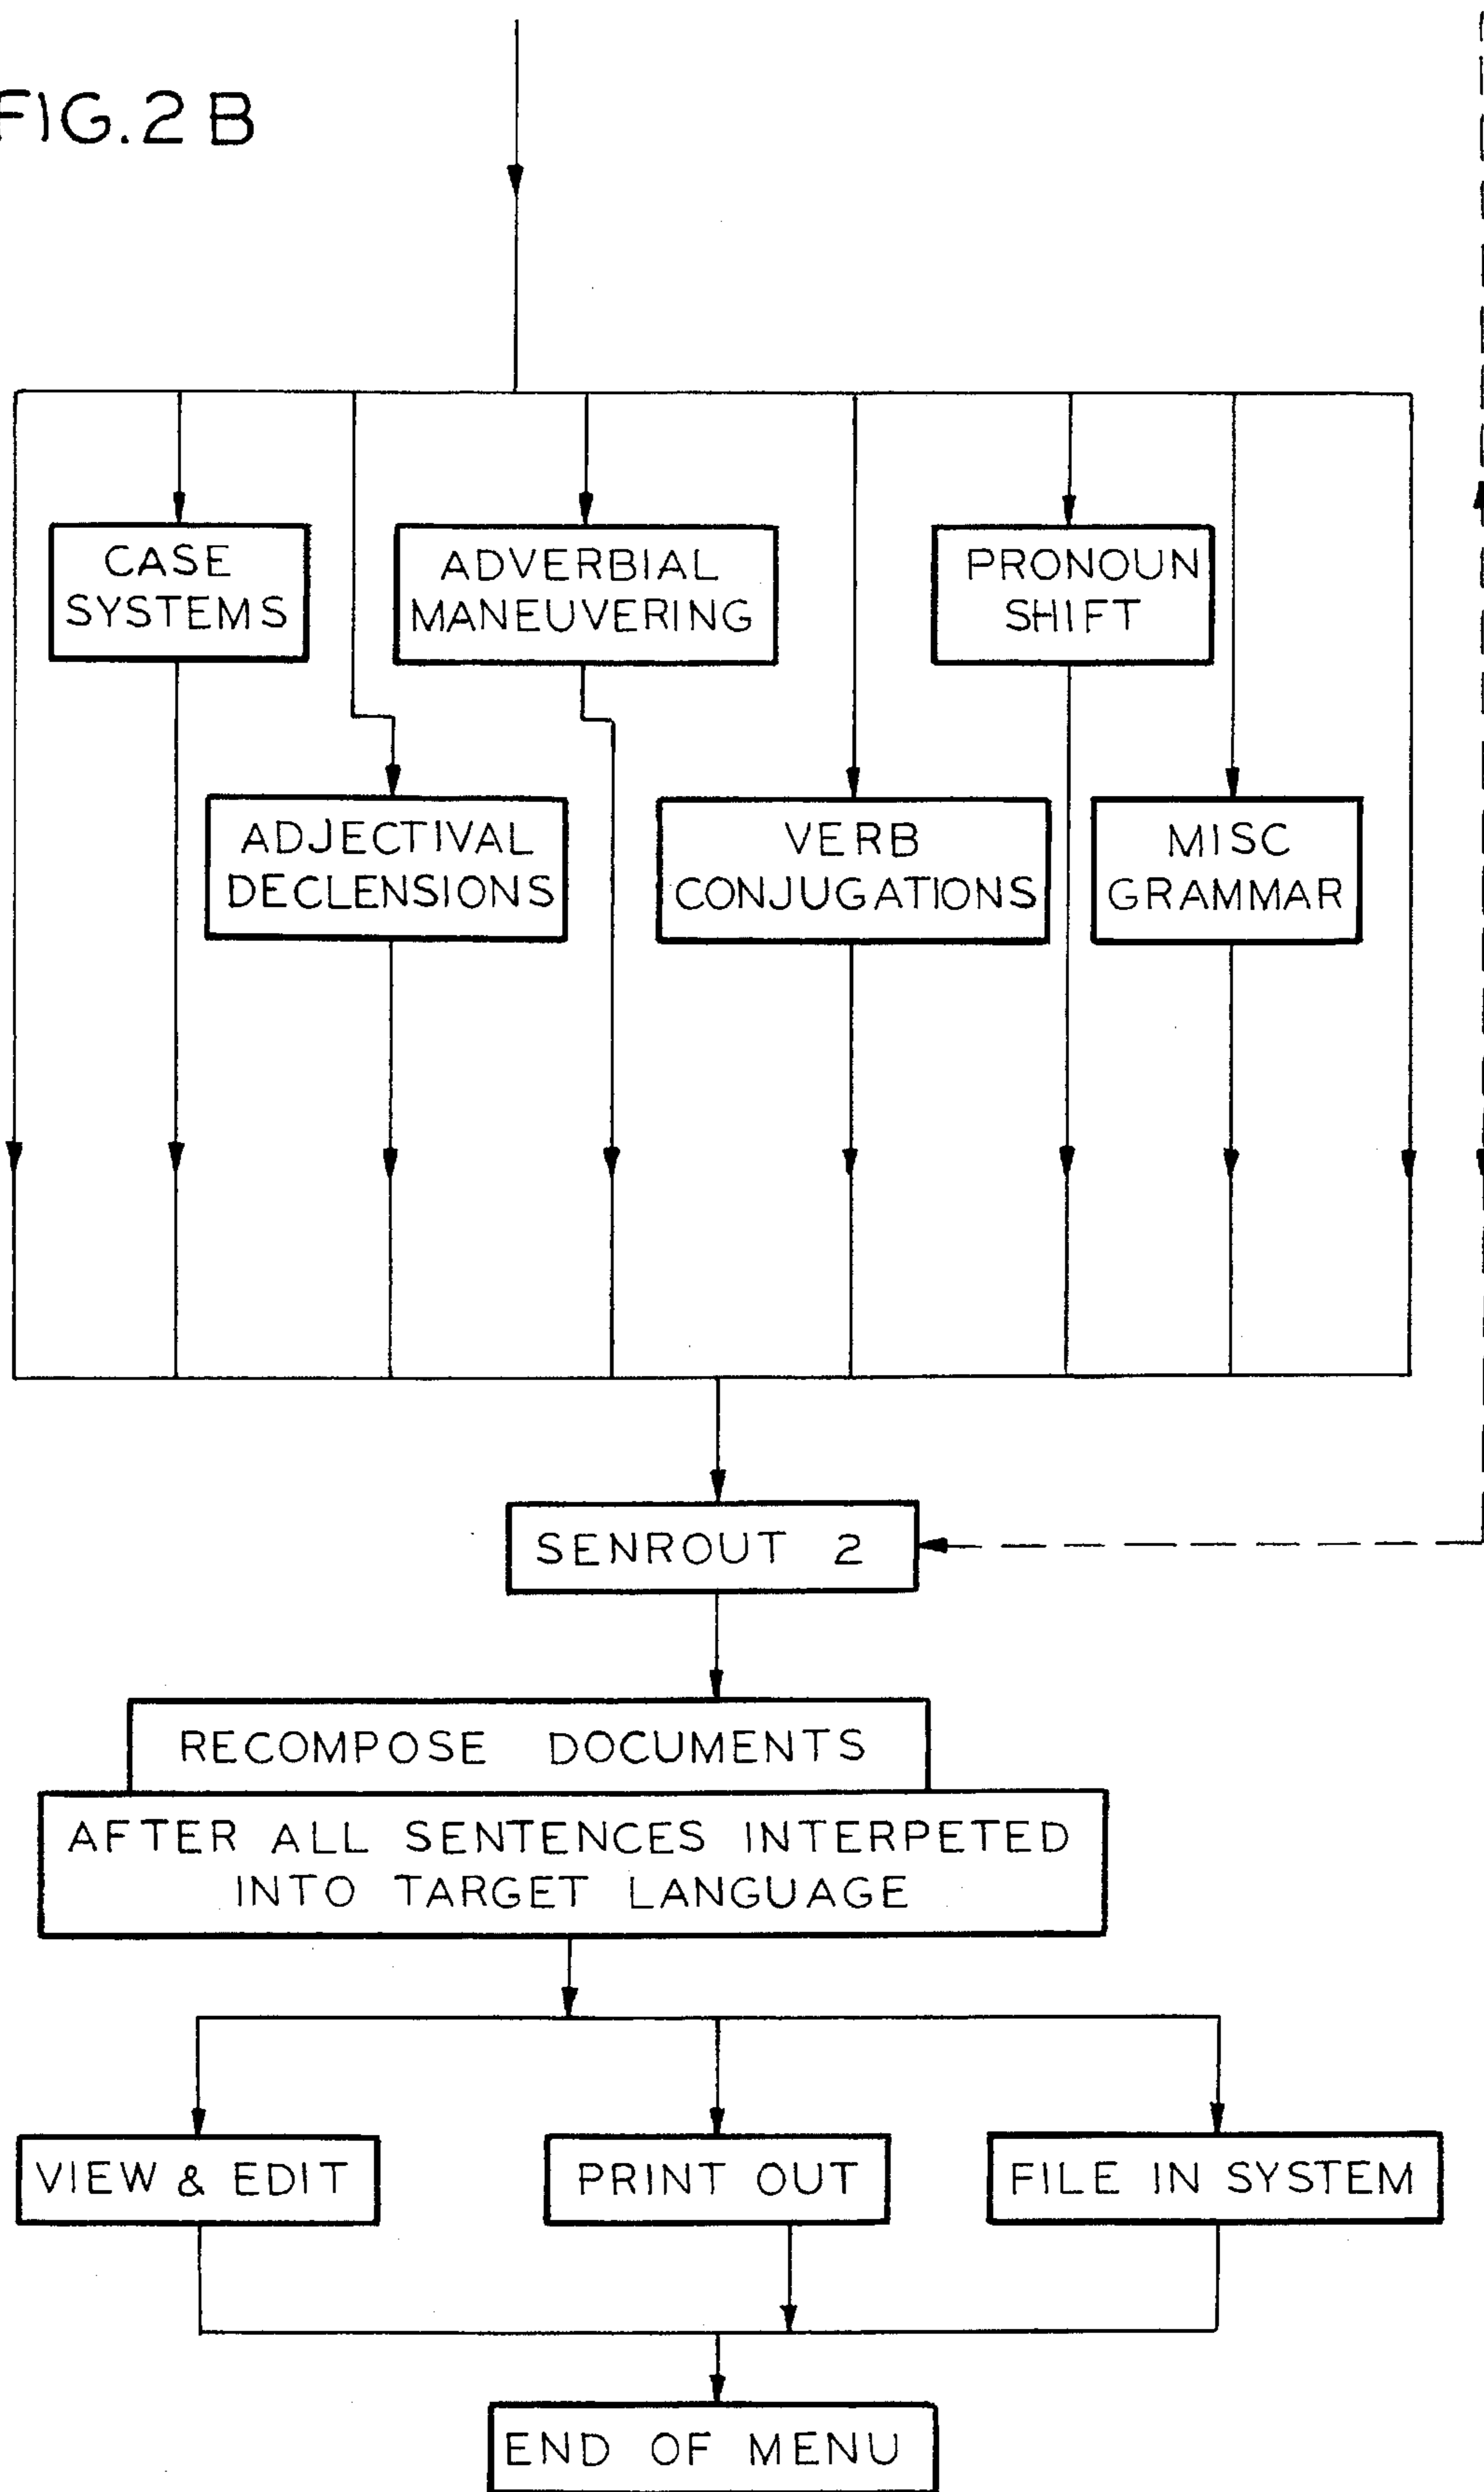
FIG.2B

CASE SYSTEMS

ADVERBIAL MANEUVERING

PRONOUN SHIFT

ADJECTIVAL DECLENSIONS

VERB CONJUGATIONS

MISC GRAMMAR

SENROUT 2

RECOMPOSE DOCUMENTS

AFTER ALL SENTENCES INTERPETED INTO TARGET LANGUAGE

VIEW & EDIT

PRINT OUT

FILE IN SYSTEM

END OF MENU